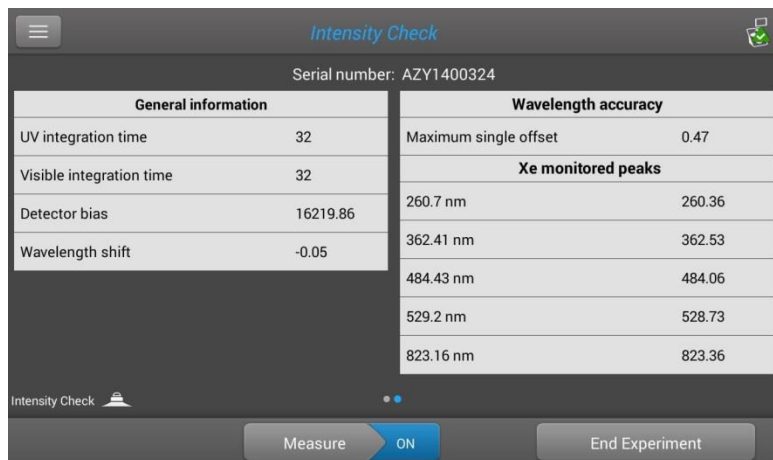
Intensity Check

Serial number: AZY1400324

| General information | |
|---|---|
| UV integration time | 32 |
| Visible integration time | 32 |
| Detector bias | 16219.86 |
| Wavelength shift | -0.05 |

| Wavelength accuracy | |
|---|---|
| Maximum single offset | 0.47 |
| Xe monitored peaks | |
| 260.7 nm | 260.36 |
| 362.41 nm | 362.53 |
| 484.43 nm | 484.06 |
| 529.2 nm | 528.73 |
| 823.16 nm | 823.36 |

Intensity Check

Measure ON

End Experiment